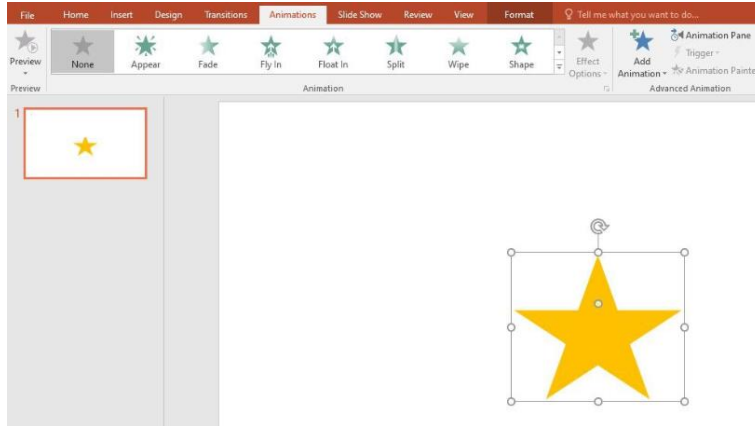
File Home Insert Design Transitions Animations Slide Show Review View Format Tell me what you want to do...

Preview

Preview

None Appear Fade Fly In Float In Split Wipe Shape

Effect Options

Animation

Add Animation

Animation Pane

Trigger

Animation Painter

Advanced Animation

1